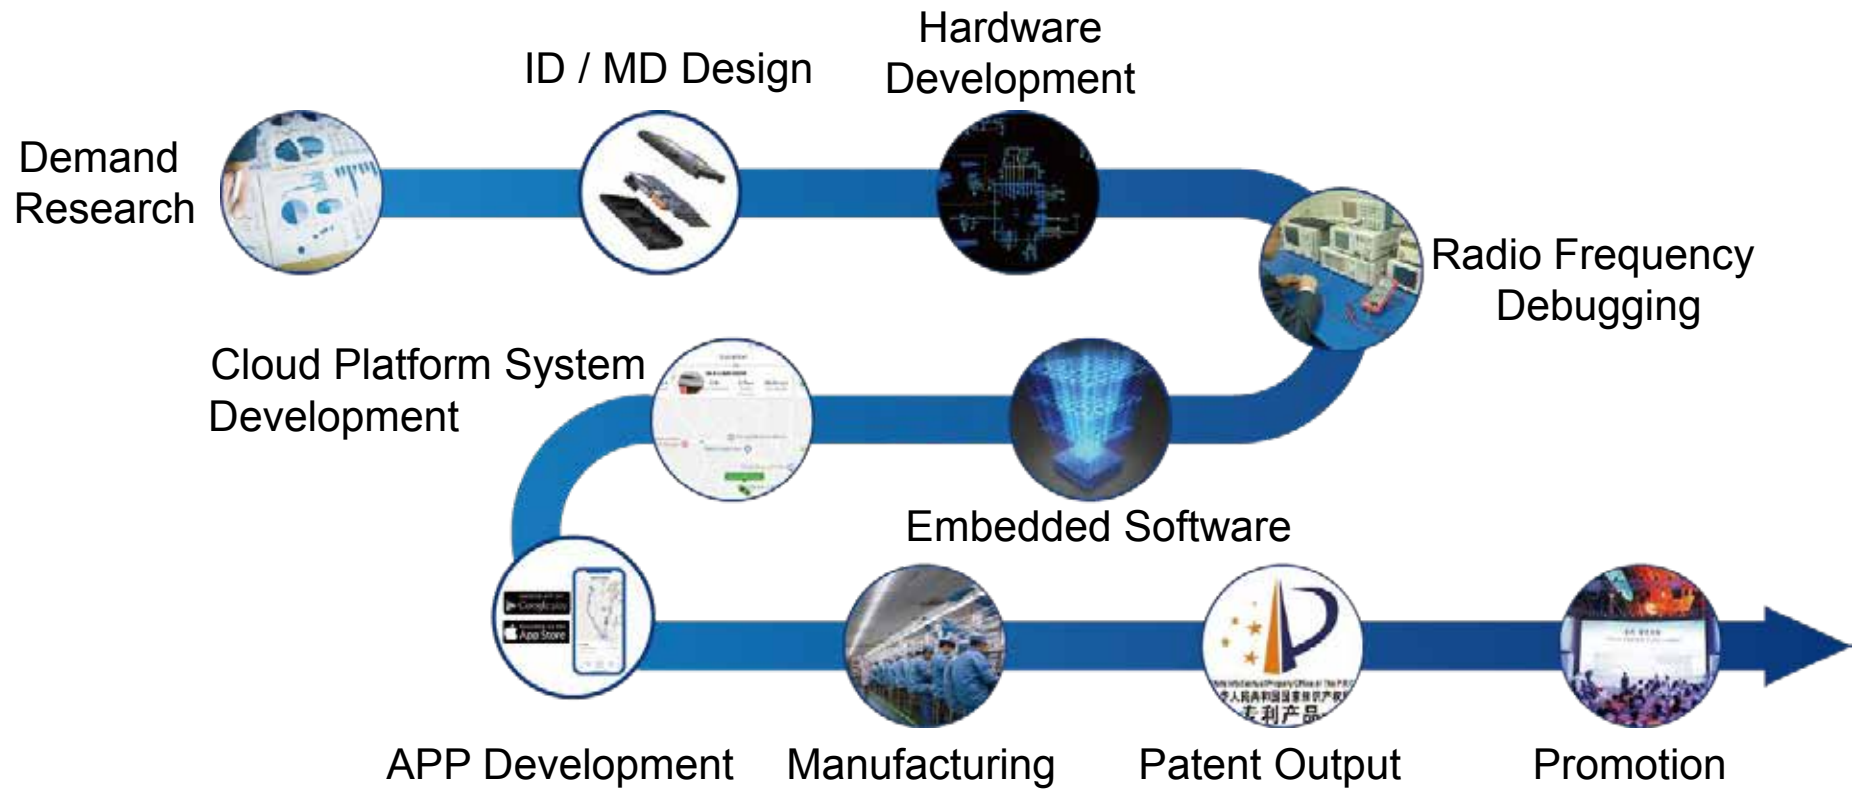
Demand Research

ID / MD Design

Hardware Development

Radio Frequency Debugging

Cloud Platform System Development

Embedded Software

Google play

App Store

APP Development

Manufacturing

专利产品

Patent Output

Promotion